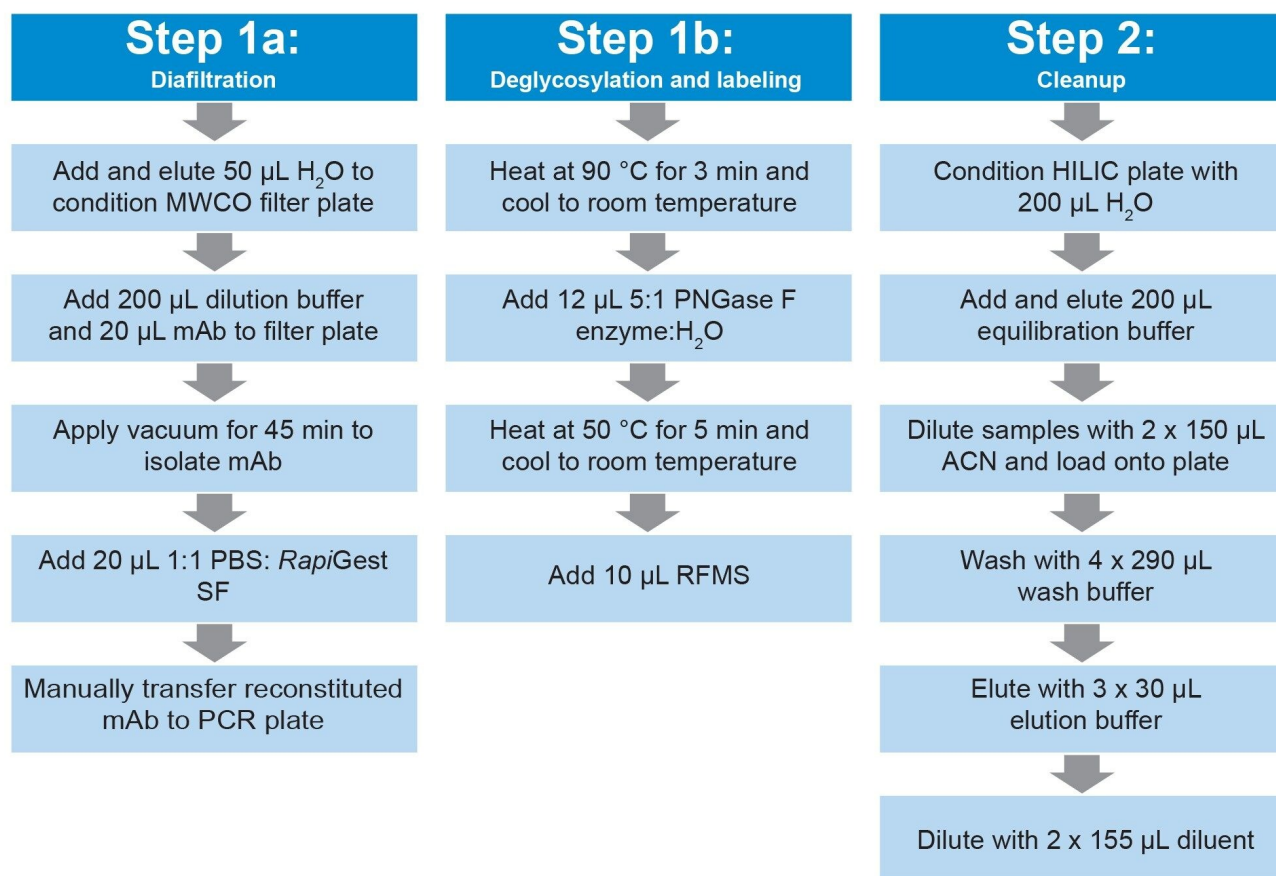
Step 1a:
Diafiltration

Add and elute 50 µL $H_2O$ to condition MWCO filter plate

Add 200 µL dilution buffer and 20 µL mAb to filter plate

Apply vacuum for 45 min to isolate mAb

Add 20 µL 1:1 PBS: RapiGest SF

Manually transfer reconstituted mAb to PCR plate

Step 1b:
Deglycosylation and labeling

Heat at 90 °C for 3 min and cool to room temperature

Add 12 µL 5:1 PNGase F enzyme:$H_2O$

Heat at 50 °C for 5 min and cool to room temperature

Add 10 µL RFMS

Step 2:
Cleanup

Condition HILIC plate with 200 µL $H_2O$

Add and elute 200 µL equilibration buffer

Dilute samples with 2 x 150 µL ACN and load onto plate

Wash with 4 x 290 µL wash buffer

Elute with 3 x 30 µL elution buffer

Dilute with 2 x 155 µL diluent